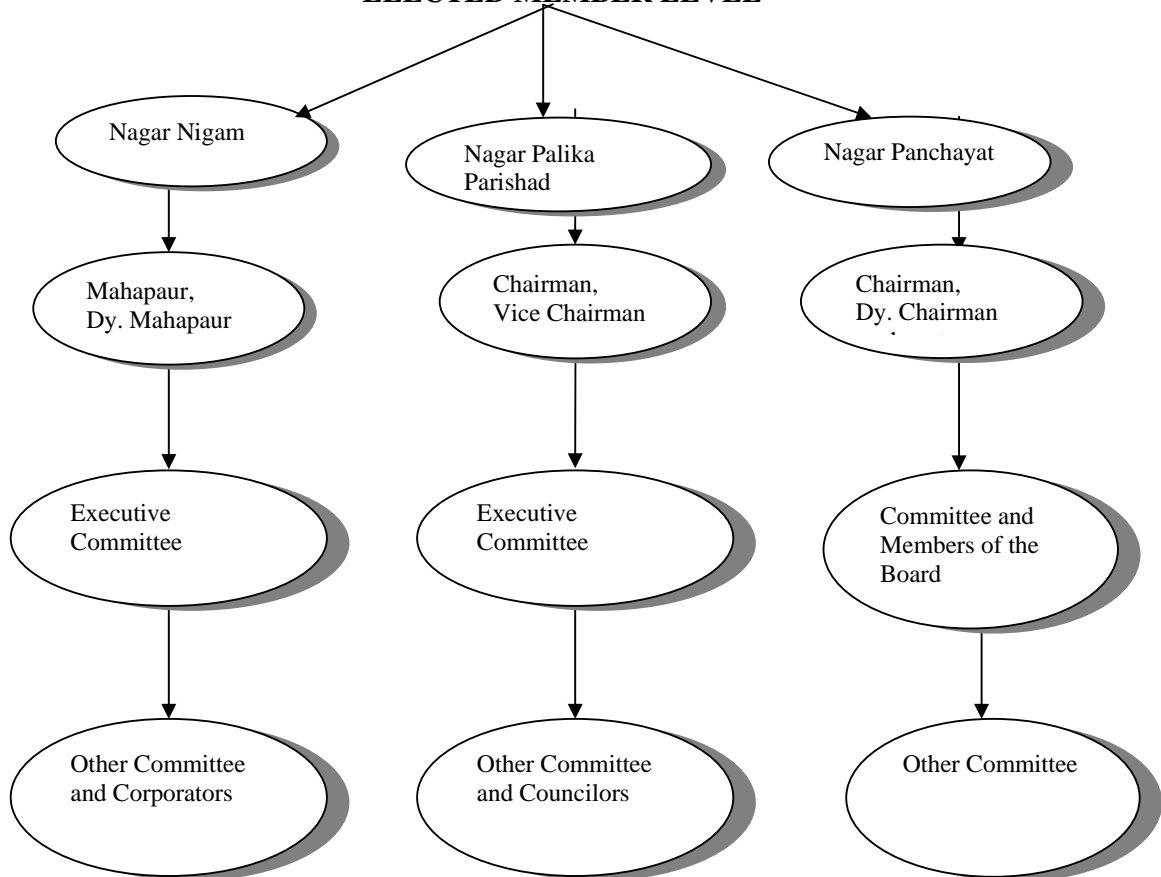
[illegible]

Nagar Nigam

Nagar Palika Parishad

Nagar Panchayat

Mahapaur, Dy. Mahapaur

Chairman, Vice Chairman

Chairman, Dy. Chairman

Executive Committee

Executive Committee

Committee and Members of the Board

Other Committee and Corporators

Other Committee and Councilors

Other Committee